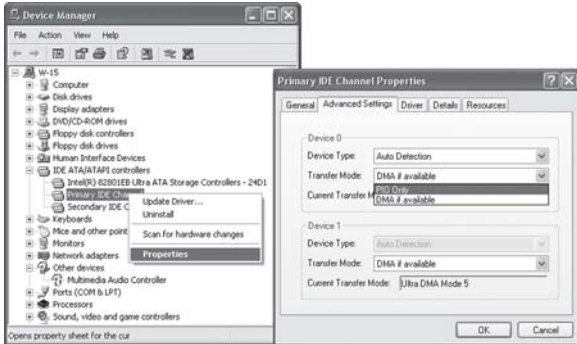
Device Manager

File Action View Help

W-15
Computer
Disk drives
Display adapters
DVD/CD-ROM drives
Floppy disk controllers
Floppy disk drives
Human Interface Devices
IDE ATA/ATAPI controllers
Intel(R) 82801EB Ultra ATA Storage Controllers - 24D1
Primary IDE Chan
Secondary IDE C
Keyboards
Mice and other point
Monitors
Network adapters
Other devices
Multimedia Audio Controller
Ports (COM & LPT)
Processors
Sound, video and game controllers

Update Driver...
Uninstall
Scan for hardware changes
Properties

Opens property sheet for the cur

Primary IDE Channel Properties

General | Advanced Settings | Driver | Details | Resources

Device 0
Device Type: Auto Detection
Transfer Mode: DMA if available
PIO Only
DMA if available
Current Transfer M

Device 1
Device Type: Auto Detection
Transfer Mode: DMA if available
Current Transfer Mode: Ultra DMA Mode 5

OK Cancel